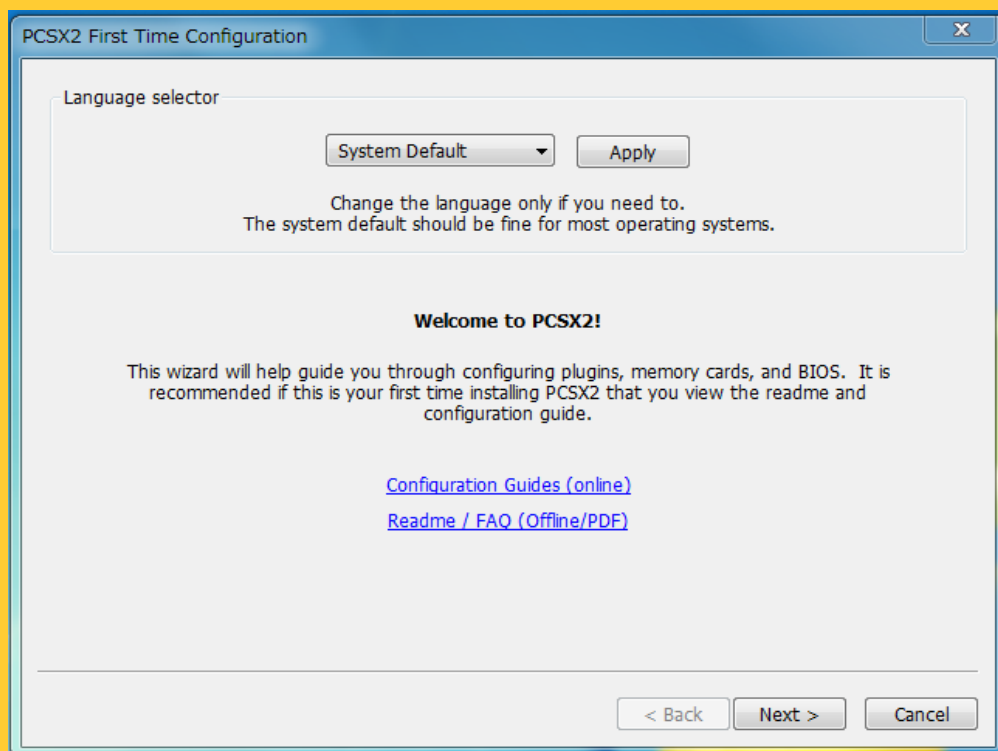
PCSX2 First Time Configuration

Language selector

System Default

Apply

Change the language only if you need to.
The system default should be fine for most operating systems.

Welcome to PCSX2!

This wizard will help guide you through configuring plugins, memory cards, and BIOS. It is recommended if this is your first time installing PCSX2 that you view the readme and configuration guide.

Configuration Guides (online)

Readme / FAQ (Offline/PDF)

< Back

Next >

Cancel